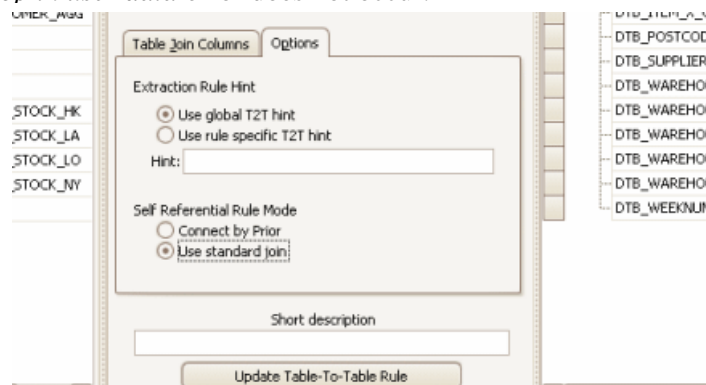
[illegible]
OMER_AGG
STOCK_HK
STOCK_LA
STOCK_LO
STOCK_NY

Table Join Columns
Options

Extraction Rule Hint
Use global T2T hint
Use rule specific T2T hint
Hint:

Self Referential Rule Mode
Connect by Prior
Use standard join

Short description

Update Table-To-Table Rule

DTB_ITEM_X_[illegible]
DTB_POSTCOD
DTB_SUPPLIER
DTB_WAREHO
DTB_WAREHO
DTB_WAREHO
DTB_WAREHO
DTB_WAREHO
DTB_WEEKNUI